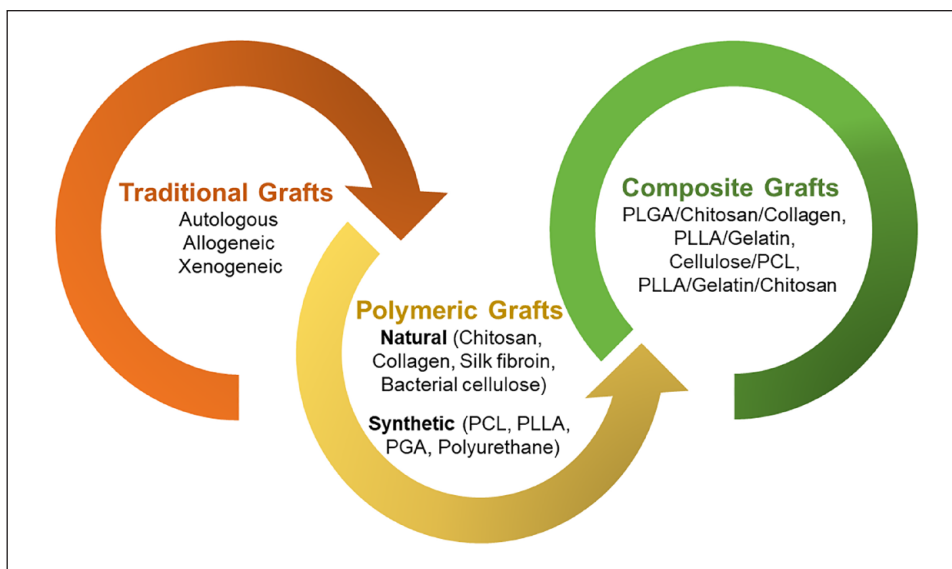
Traditional Grafts
Autologous
Allogeneic
Xenogeneic

Polymeric Grafts
Natural (Chitosan, Collagen, Silk fibroin, Bacterial cellulose)

Synthetic (PCL, PLLA, PGA, Polyurethane)

Composite Grafts
PLGA/Chitosan/Collagen, PLLA/Gelatin, Cellulose/PCL, PLLA/Gelatin/Chitosan